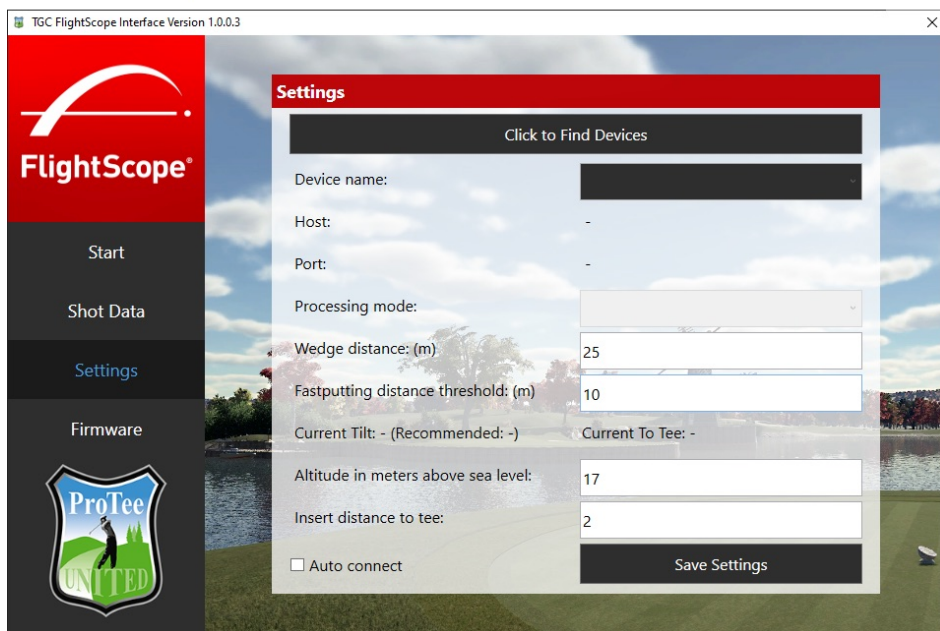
TGC FlightScope Interface Version 1.0.0.3

×

FlightScope®

Start

Shot Data

Settings

Firmware

ProTee UNITED

Settings

Click to Find Devices

Device name:

Host: -

Port: -

Processing mode:

Wedge distance: (m) 25

Fastputting distance threshold: (m) 10

Current Tilt: - (Recommended: -) Current To Tee: -

Altitude in meters above sea level: 17

Insert distance to tee: 2

Auto connect

Save Settings